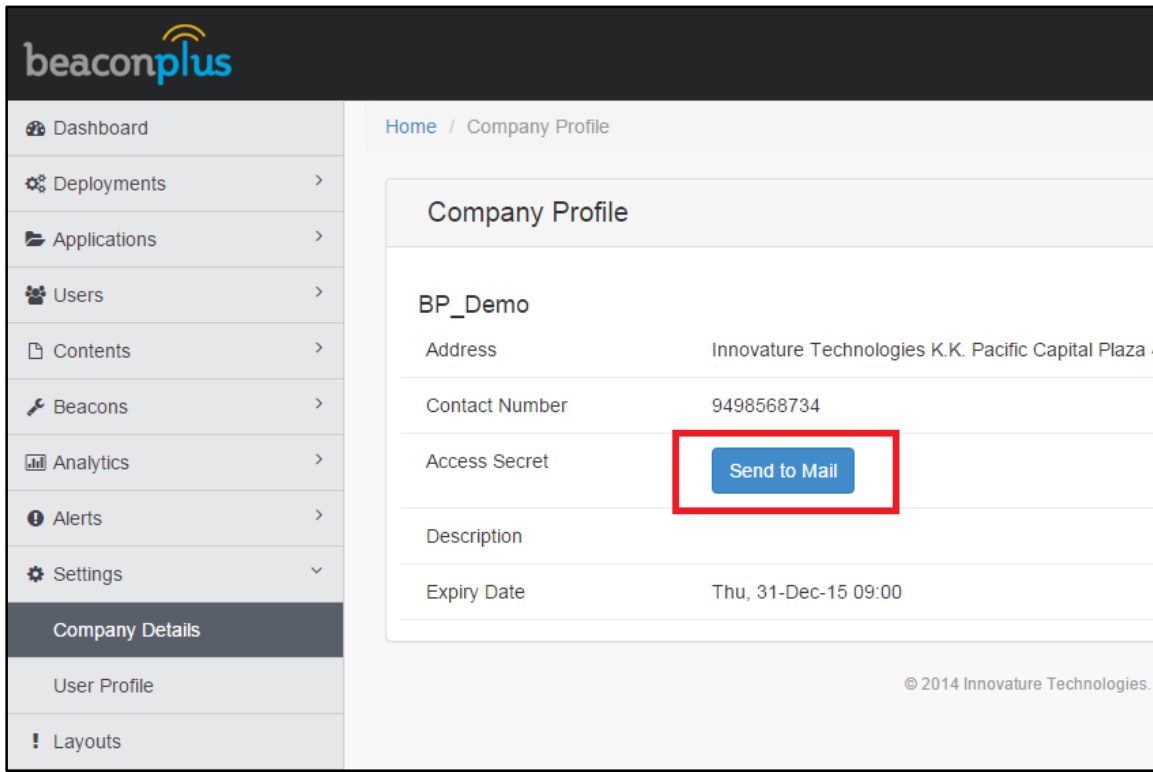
beaconplus

Dashboard
Deployments >
Applications >
Users >
Contents >
Beacons >
Analytics >
Alerts >
Settings
Company Details
User Profile
! Layouts

Home / Company Profile

Company Profile

BP_Demo

| Address | Innovature Technologies K.K. Pacific Capital Plaza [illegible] |
|---|---|
| Contact Number | 9498568734 |
| Access Secret | Send to Mail |
| Description | |
| Expiry Date | Thu, 31-Dec-15 09:00 |

© 2014 Innovature Technologies.